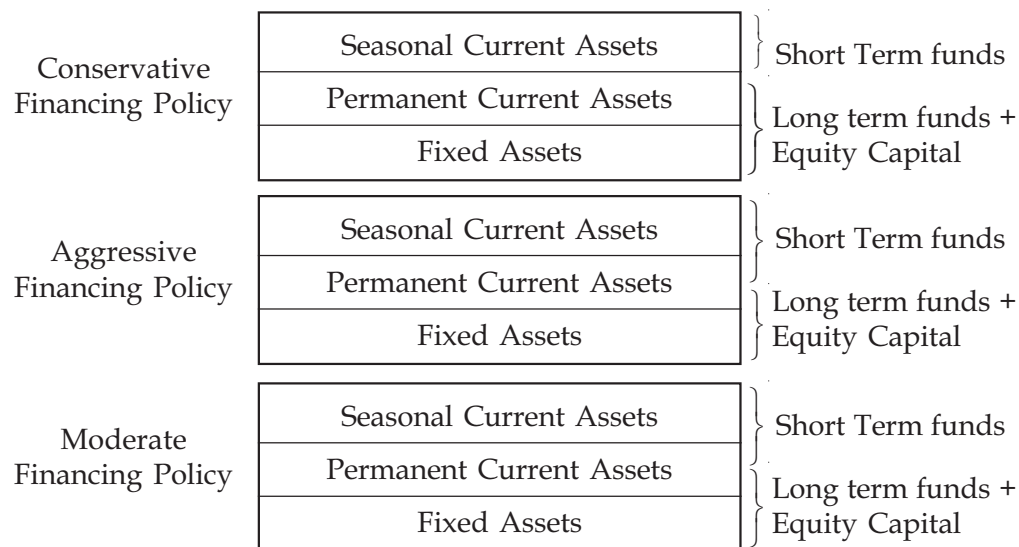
Conservative Financing Policy

Seasonal Current Assets

Permanent Current Assets

Fixed Assets

Short Term funds

Long term funds + Equity Capital

Aggressive Financing Policy

Seasonal Current Assets

Permanent Current Assets

Fixed Assets

Short Term funds

Long term funds + Equity Capital

Moderate Financing Policy

Seasonal Current Assets

Permanent Current Assets

Fixed Assets

Short Term funds

Long term funds + Equity Capital